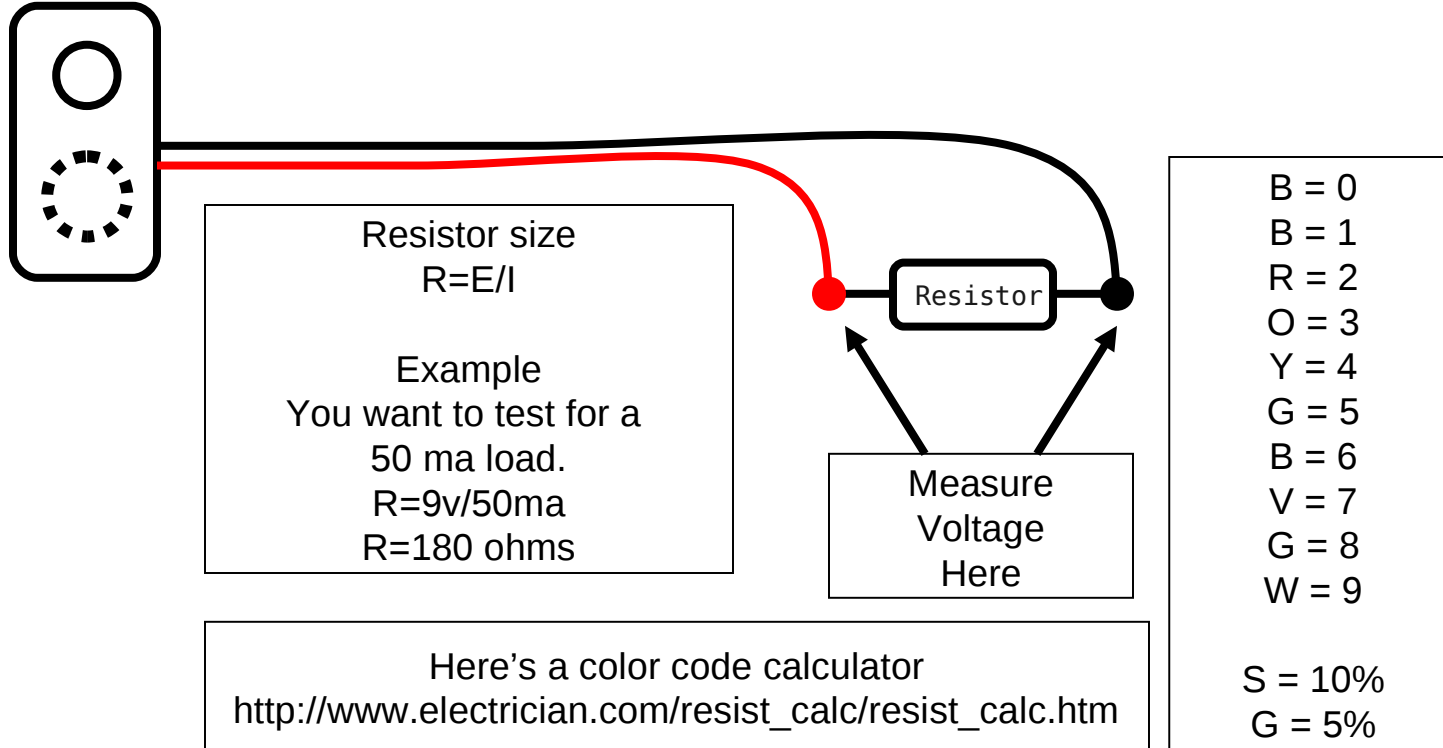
Resistor size
R=E/I

Example
You want to test for a 50 ma load.
R=9v/50ma
R=180 ohms

Resistor

Measure Voltage Here

B = 0
B = 1
R = 2
O = 3
Y = 4
G = 5
B = 6
V = 7
G = 8
W = 9

S = 10%
G = 5%

Here's a color code calculator
http://www.electrician.com/resist_calc/resist_calc.htm